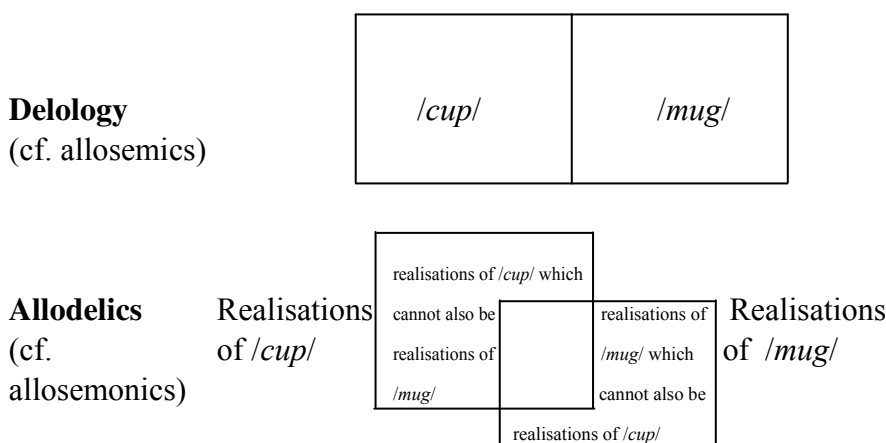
**Delology**
(cf. allosemics)

| /*cup*/ | /*mug*/ |
|---|---|

**Allodelics**
(cf. allosemonics)

Realisations of /*cup*/

realisations of /*cup*/ which cannot also be realisations of /*mug*/

realisations of /*mug*/ which cannot also be realisations of /*cup*/

Realisations of /*mug*/